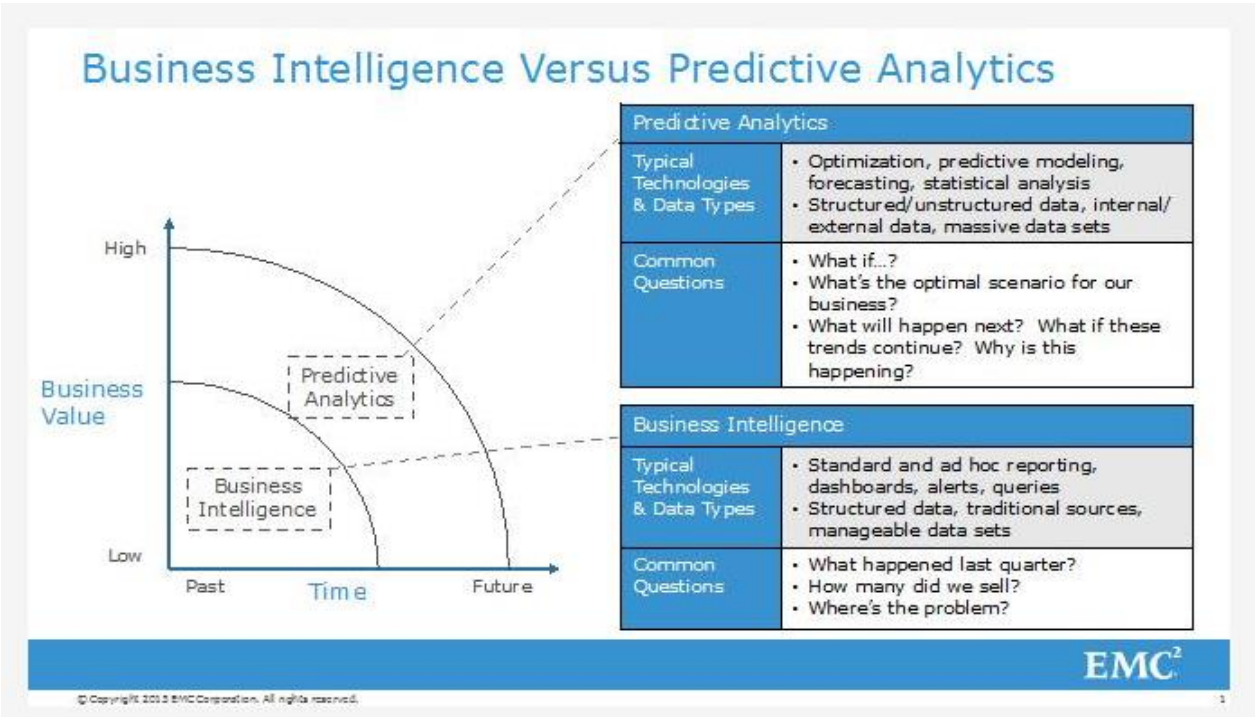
Business Intelligence Versus Predictive Analytics

High

Business Value

Low

Past

Time

Future

Predictive Analytics

Business Intelligence

| Predictive Analytics | |
|---|---|
| Typical Technologies & Data Types | • Optimization, predictive modeling, forecasting, statistical analysis • Structured/unstructured data, internal/ external data, massive data sets |
| Common Questions | • What if...? • What's the optimal scenario for our business? • What will happen next? What if these trends continue? Why is this happening? |

| Business Intelligence | |
|---|---|
| Typical Technologies & Data Types | • Standard and ad hoc reporting, dashboards, alerts, queries • Structured data, traditional sources, manageable data sets |
| Common Questions | • What happened last quarter? • How many did we sell? • Where's the problem? |

EMC²

© Copyright 2013 EMC Corporation. All rights reserved.

1